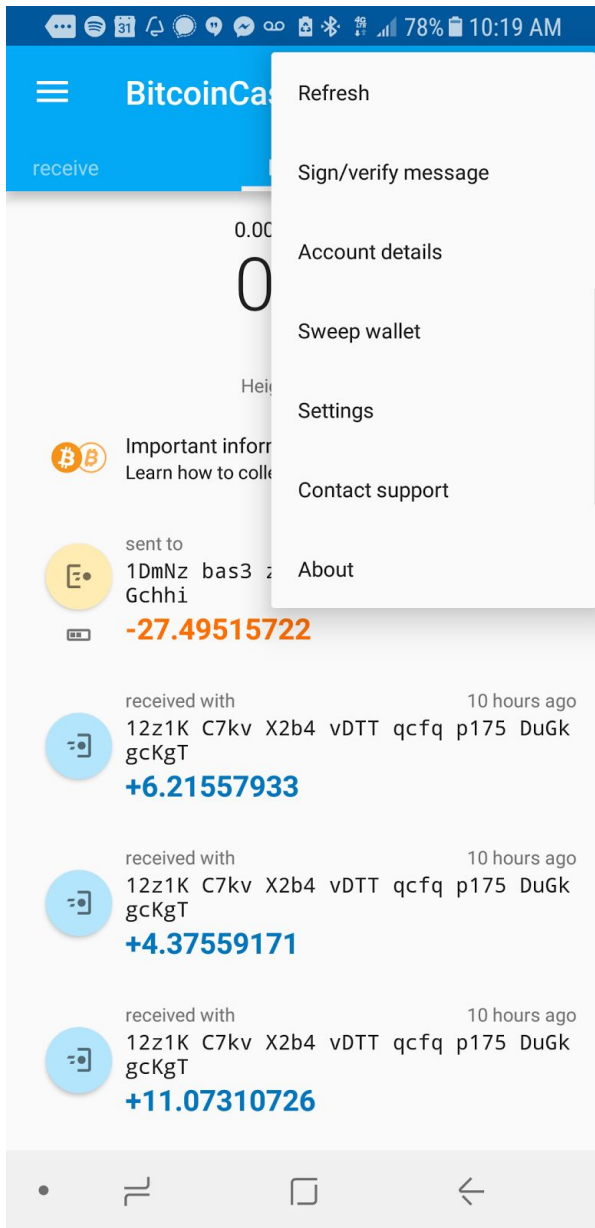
31 78% 10:19 AM

BitcoinCas

receive

0.00

0

Heig

Important inforr
Learn how to colle

sent to
1DmNz bas3 z
Gchhi
-27.49515722

received with 10 hours ago
12z1K C7kv X2b4 vDTT qcfq p175 DuGk gcKgT
+6.21557933

received with 10 hours ago
12z1K C7kv X2b4 vDTT qcfq p175 DuGk gcKgT
+4.37559171

received with 10 hours ago
12z1K C7kv X2b4 vDTT qcfq p175 DuGk gcKgT
+11.07310726

Refresh

Sign/verify message

Account details

Sweep wallet

Settings

Contact support

About